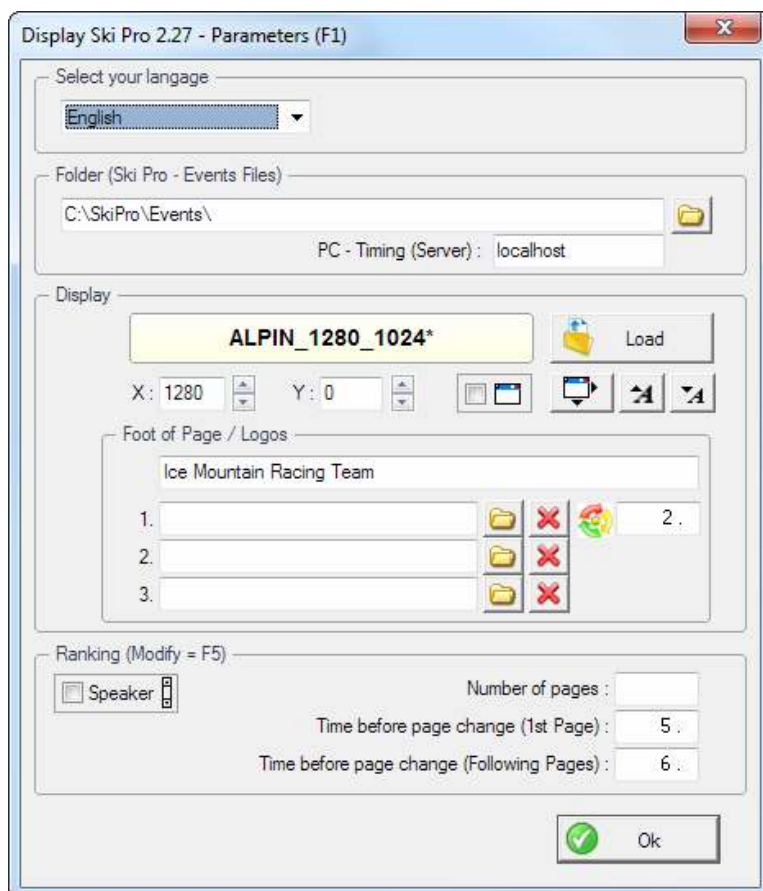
Display Ski Pro 2.27 - Parameters (F1)

Select your langage

English

Folder (Ski Pro - Events Files)

C:\SkiPro\Events\

PC - Timing (Server) : localhost

Display

ALPIN_1280_1024*

Load

X : 1280 Y : 0

Foot of Page / Logos

Ice Mountain Racing Team

1.

2.

3.

2 .

Ranking (Modify = F5)

Speaker

Number of pages :

Time before page change (1st Page) : 5 .

Time before page change (Following Pages) : 6 .

Ok